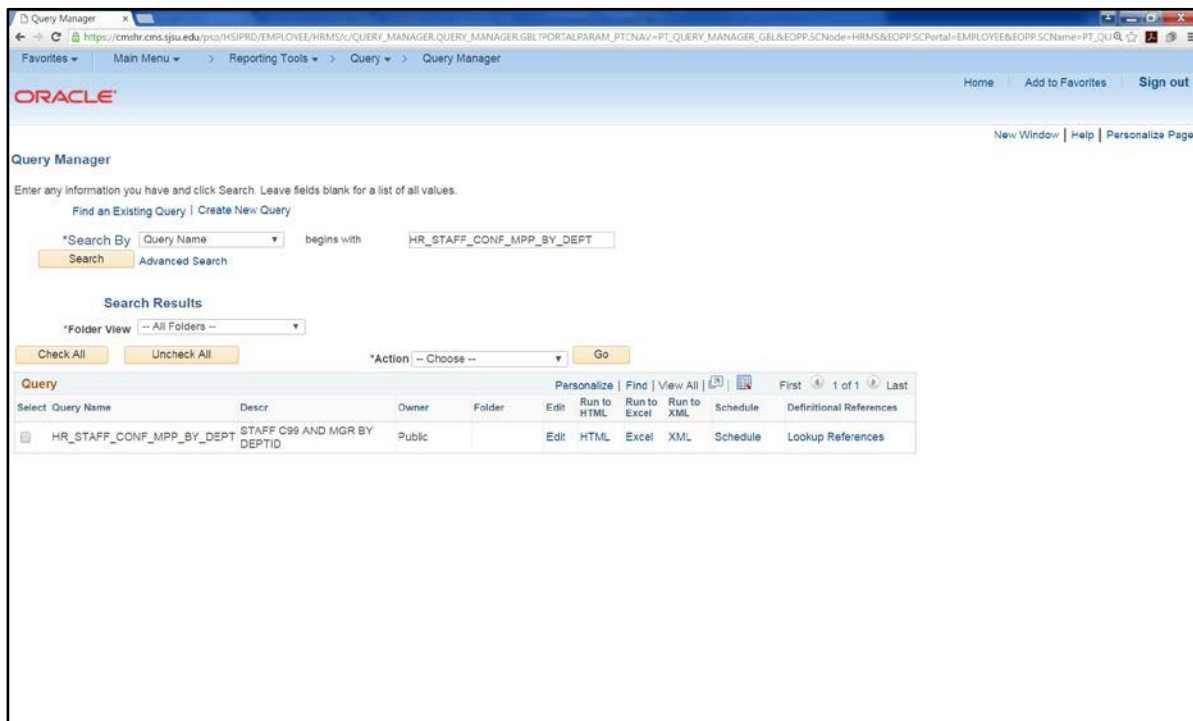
Query Manager

https://cmshr.cms.sjsu.edu/psp/HSIPRD/EMPLOYEE/HRMS/c/QUERY_MANAGER.QUERY_MANAGER.GBL?PORTALPARAM_PTCNAV=PT_QUERY_MANAGER_GBL&EOPP.SCNode=HRMS&EOPP.SCPortal=EMPLOYEE&EOPP.SCName=PT_QU

Favorites ▾ Main Menu ▾ > Reporting Tools ▾ > Query ▾ > Query Manager

ORACLE

Home | Add to Favorites | Sign out

New Window | Help | Personalize Page

Query Manager

Enter any information you have and click Search. Leave fields blank for a list of all values.

Find an Existing Query | Create New Query

*Search By Query Name begins with HR_STAFF_CONF_MPP_BY_DEPT

Search Advanced Search

Search Results

*Folder View -- All Folders --

Check All Uncheck All *Action -- Choose -- Go

Query Personalize | Find | View All | First 1 of 1 Last

| Select | Query Name | Descr | Owner | Folder | Edit | Run to HTML | Run to Excel | Run to XML | Schedule | Definitional References |
|---|---|---|---|---|---|---|---|---|---|---|
| | HR_STAFF_CONF_MPP_BY_DEPT | STAFF C99 AND MGR BY DEPTID | Public | | Edit | HTML | Excel | XML | Schedule | Lookup References |